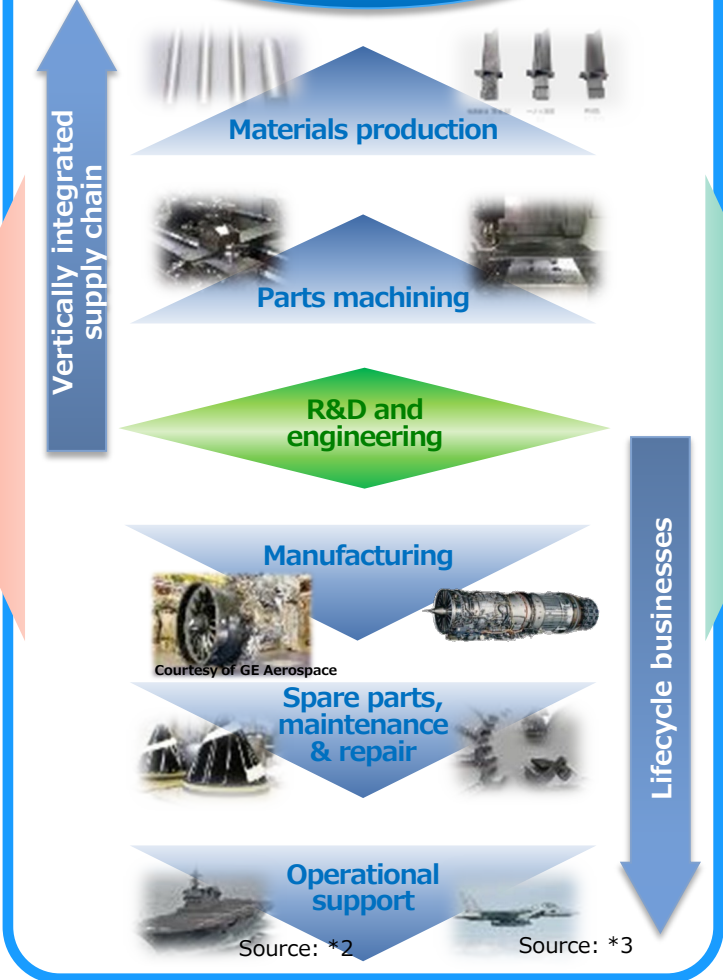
Vertically integrated supply chain

Materials production

Parts machining

R&D and engineering

Manufacturing

Courtesy of GE Aerospace

Spare parts, maintenance & repair

Operational support

Source: *2

Source: *3

Lifecycle businesses